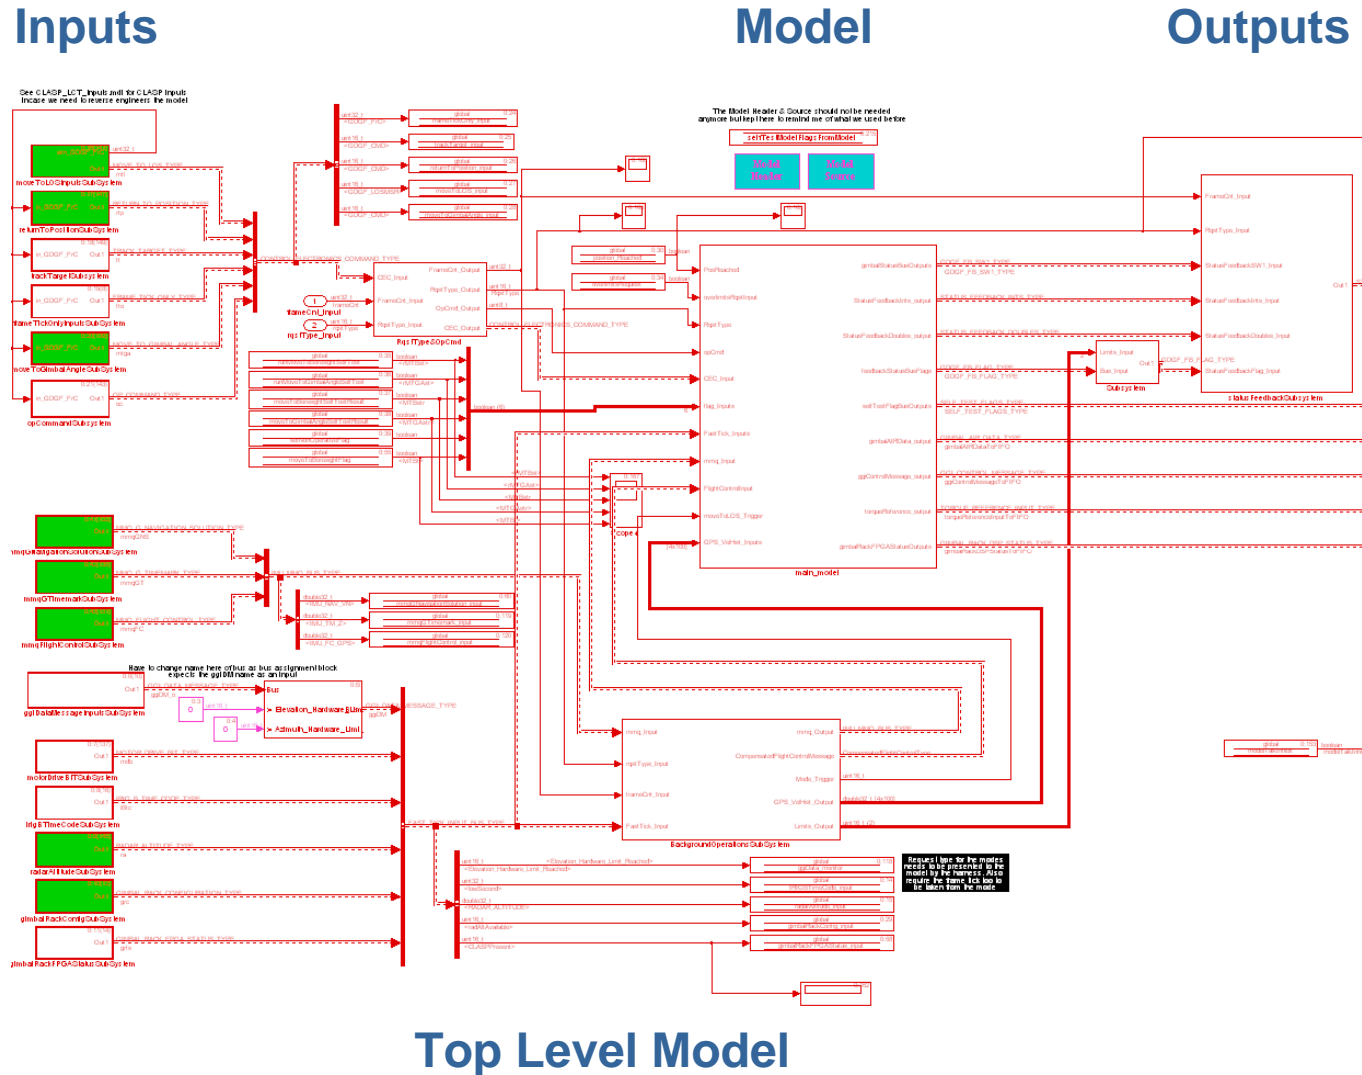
Inputs

Model

Outputs

See CLASP_LCT_Inputs.mdl for CLASP Inputs incase we need to reverse engineers the model

moveToLOSInputsSubSystem

returnToPositionSubSystem

trackTargetSubSystem

frameTickOnlyInputsSubSystem

moveToGimbalAngleSubSystem

opCommandSubSystem

frameCnt_Input

rqstType_Input

RqstTypeSOpCmd

The Model Header & Source should not be needed anymore but kept here to remind me of what we used before

setHTestModelFlagsFromModel

Model Header

Model Source

main_model

statusFeedbackSubsystem

Subsystem

mmqNavigationSolutionSubSystem

mmqGTTimemarkSubSystem

mmqFlightControlSubSystem

Have to change name here of bus as bus assignment block expects the ggIDM name as an input

ggIDataMessageInputsSubSystem

Bus

Elevation_Hardware_Limit

Azimuth_Hardware_Limit

motorDriveBITSubSystem

irigBTimeCodeSubSystem

radarAltitudeSubSystem

gimbalRackConfigSubSystem

gimbalRackFPGAStatusSubSystem

BackgroundOperationsSubSystem

Request type for the modes needs to be preserved to the model by the harness. Also require the frame tick too to be taken from the mode

Scope

Top Level Model